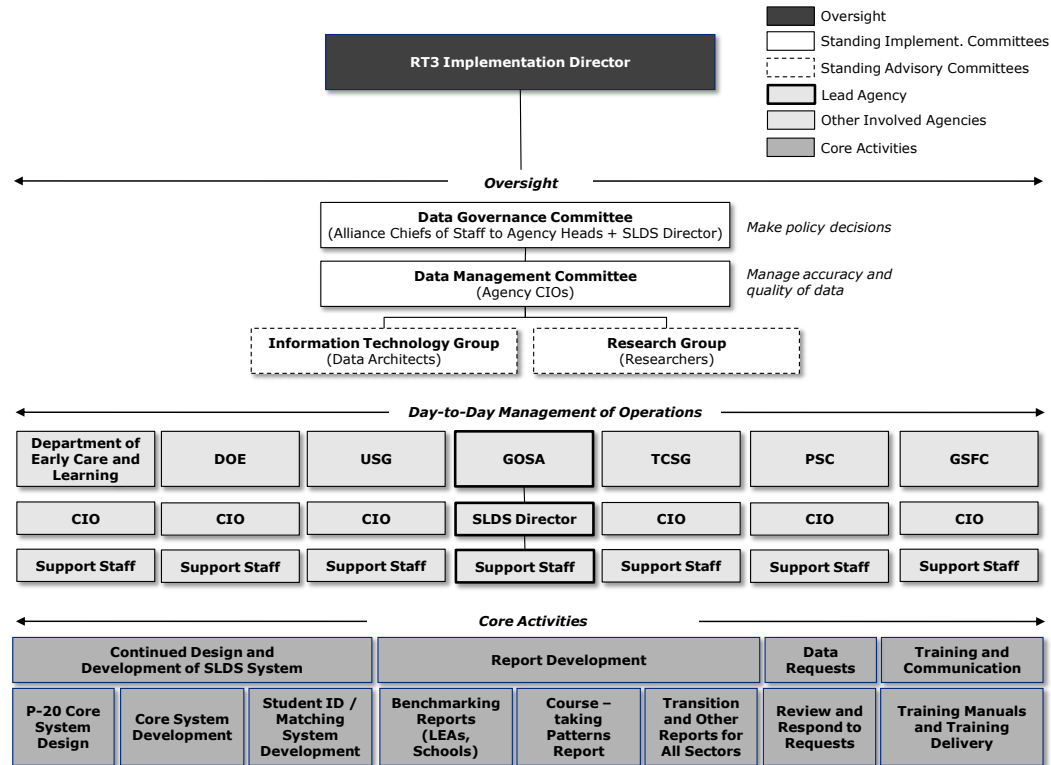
Oversight
Standing Implement. Committees
Standing Advisory Committees
Lead Agency
Other Involved Agencies
Core Activities

RT3 Implementation Director

Oversight

Data Governance Committee
(Alliance Chiefs of Staff to Agency Heads + SLDS Director)

Make policy decisions

Data Management Committee
(Agency CIOs)

Manage accuracy and quality of data

Information Technology Group
(Data Architects)

Research Group
(Researchers)

Day-to-Day Management of Operations

| Department of Early Care and Learning | DOE | USG | GOSA | TCSG | PSC | GSFC |
|---|---|---|---|---|---|---|
| CIO | CIO | CIO | SLDS Director | CIO | CIO | CIO |
| Support Staff | Support Staff | Support Staff | Support Staff | Support Staff | Support Staff | Support Staff |

Core Activities

Continued Design and Development of SLDS System

Report Development

Data Requests

Training and Communication

P-20 Core System Design

Core System Development

Student ID / Matching System Development

Benchmarking Reports (LEAs, Schools)

Course – taking Patterns Report

Transition and Other Reports for All Sectors

Review and Respond to Requests

Training Manuals and Training Delivery